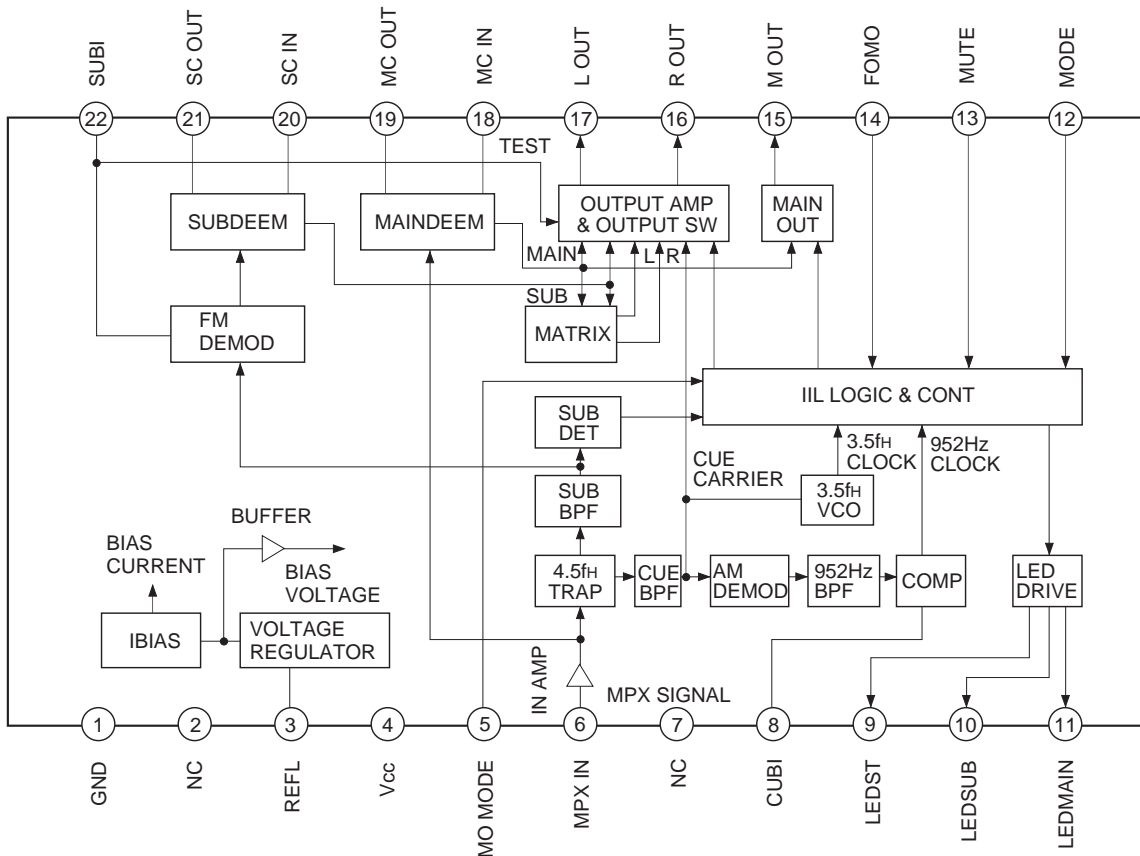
SUBI
SC OUT
SC IN
MC OUT
MC IN
L OUT
R OUT
M OUT
FOMO
MUTE
MODE

22
21
20
19
18
17
16
15
14
13
12

TEST
SUBDEEM
MAINDEEM
OUTPUT AMP & OUTPUT SW
MAIN OUT
MAIN
L
R
SUB
MATRIX
FM DEMOD
IIL LOGIC & CONT
SUB DET
3.5f$_H$ CLOCK
952Hz CLOCK
CUE CARRIER
3.5f$_H$ VCO
SUB BPF
BUFFER
BIAS CURRENT
BIAS VOLTAGE
4.5f$_H$ TRAP
CUE BPF
AM DEMOD
952Hz BPF
COMP
LED DRIVE
IBIAS
VOLTAGE REGULATOR
IN AMP
MPX SIGNAL

1
2
3
4
5
6
7
8
9
10
11

GND
NC
REFL
Vcc
MO MODE
MPX IN
NC
CUBI
LEDST
LEDSUB
LEDMAIN